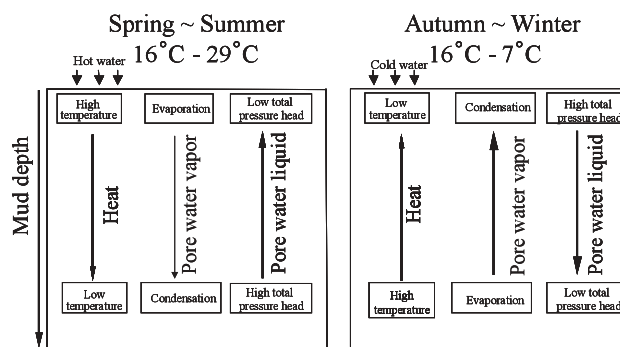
Spring ~ Summer
$16^{\circ}C$ - $29^{\circ}C$

Hot water

Mud depth

High temperature

Evaporation

Low total pressure head

Heat

Pore water vapor

Pore water liquid

Low temperature

Condensation

High total pressure head

Autumn ~ Winter
$16^{\circ}C$ - $7^{\circ}C$

Cold water

Low temperature

Condensation

High total pressure head

Heat

Pore water vapor

Pore water liquid

High temperature

Evaporation

Low total pressure head